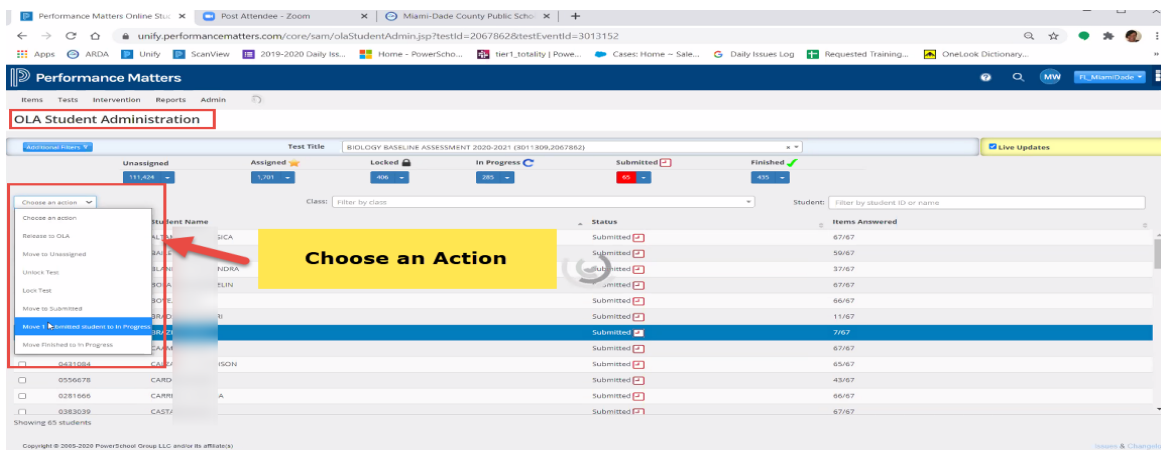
Performance Matters Online Stu ×   Post Attendee - Zoom ×   Miami-Dade County Public Scho ×   +

unify.performancematters.com/core/sam/olaStudentAdmin.jsp?testId=2067862&testEventId=3013152

Apps   ARDA   Unify   ScanView   2019-2020 Daily Iss...   Home - PowerScho...   tier1_totality | Powe...   Cases: Home ~ Sale...   Daily Issues Log   Requested Training...   OneLook Dictionary...

Performance Matters   MW   FL_MiamiDade

Items   Tests   Intervention   Reports   Admin

OLA Student Administration

Additional Filters   Test Title   BIOLOGY BASELINE ASSESSMENT 2020-2021 (3011309,2067862)   Live Updates

| Unassigned | Assigned | Locked | In Progress | Submitted | Finished |
|---|---|---|---|---|---|
| 111,424 | 1,701 | 406 | 285 | 65 | 435 |

Choose an action   Class: Filter by class   Student: Filter by student ID or name

Choose an action
Release to OLA
Move to Unassigned
Unlock Test
Lock Test
Move to Submitted
Move Submitted student to In Progress
Move Finished to In Progress

Choose an Action

| | | Student Name | Status | Items Answered |
|---|---|---|---|---|
| | | ALTA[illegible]SICA | Submitted | 67/67 |
| | | BAIS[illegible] | Submitted | 59/67 |
| | | BLAN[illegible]NDRA | Submitted | 37/67 |
| | | BOL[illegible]ELIN | Submitted | 67/67 |
| | | BOYE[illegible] | Submitted | 66/67 |
| | | BRAD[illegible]RI | Submitted | 11/67 |
| | | BRIZ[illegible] | Submitted | 7/67 |
| | | CAMI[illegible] | Submitted | 67/67 |
| | 0431084 | CAR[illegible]ISON | Submitted | 65/67 |
| | 0556678 | CARD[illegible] | Submitted | 43/67 |
| | 0281666 | CARR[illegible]A | Submitted | 66/67 |
| | 0383039 | CASTA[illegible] | Submitted | 67/67 |

Showing 65 students

Copyright © 2005-2020 PowerSchool Group LLC and/or its affiliate(s)   Issues & Changes